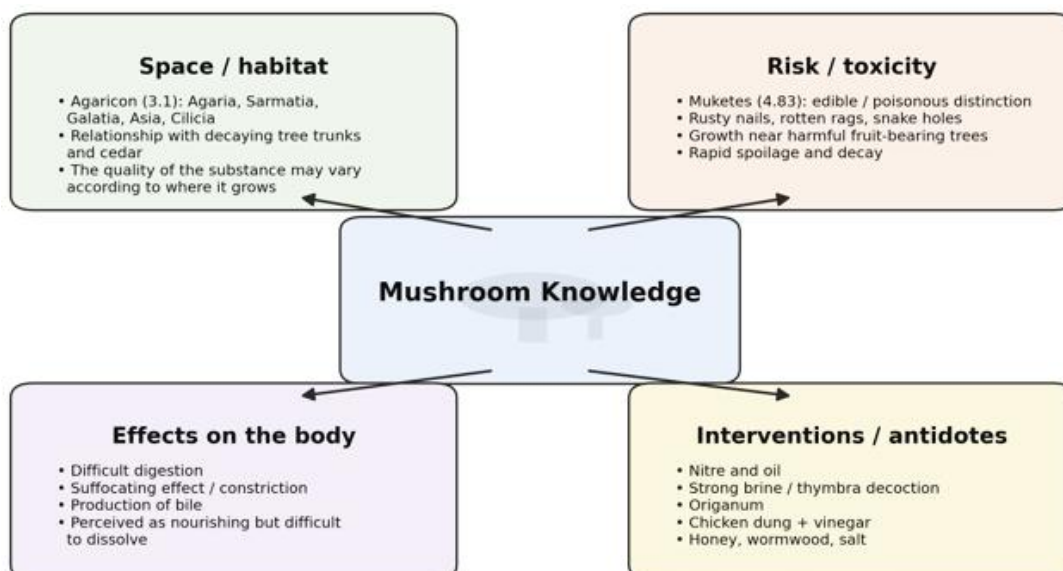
Space / habitat

• Agaricon (3.1): Agaria, Sarmatia, Galatia, Asia, Cilicia
• Relationship with decaying tree trunks and cedar
• The quality of the substance may vary according to where it grows

Risk / toxicity

• Muketes (4.83): edible / poisonous distinction
• Rusty nails, rotten rags, snake holes
• Growth near harmful fruit-bearing trees
• Rapid spoilage and decay

Mushroom Knowledge

Effects on the body

• Difficult digestion
• Suffocating effect / constriction
• Production of bile
• Perceived as nourishing but difficult to dissolve

Interventions / antidotes

• Nitre and oil
• Strong brine / thymbra decoction
• Origanum
• Chicken dung + vinegar
• Honey, wormwood, salt